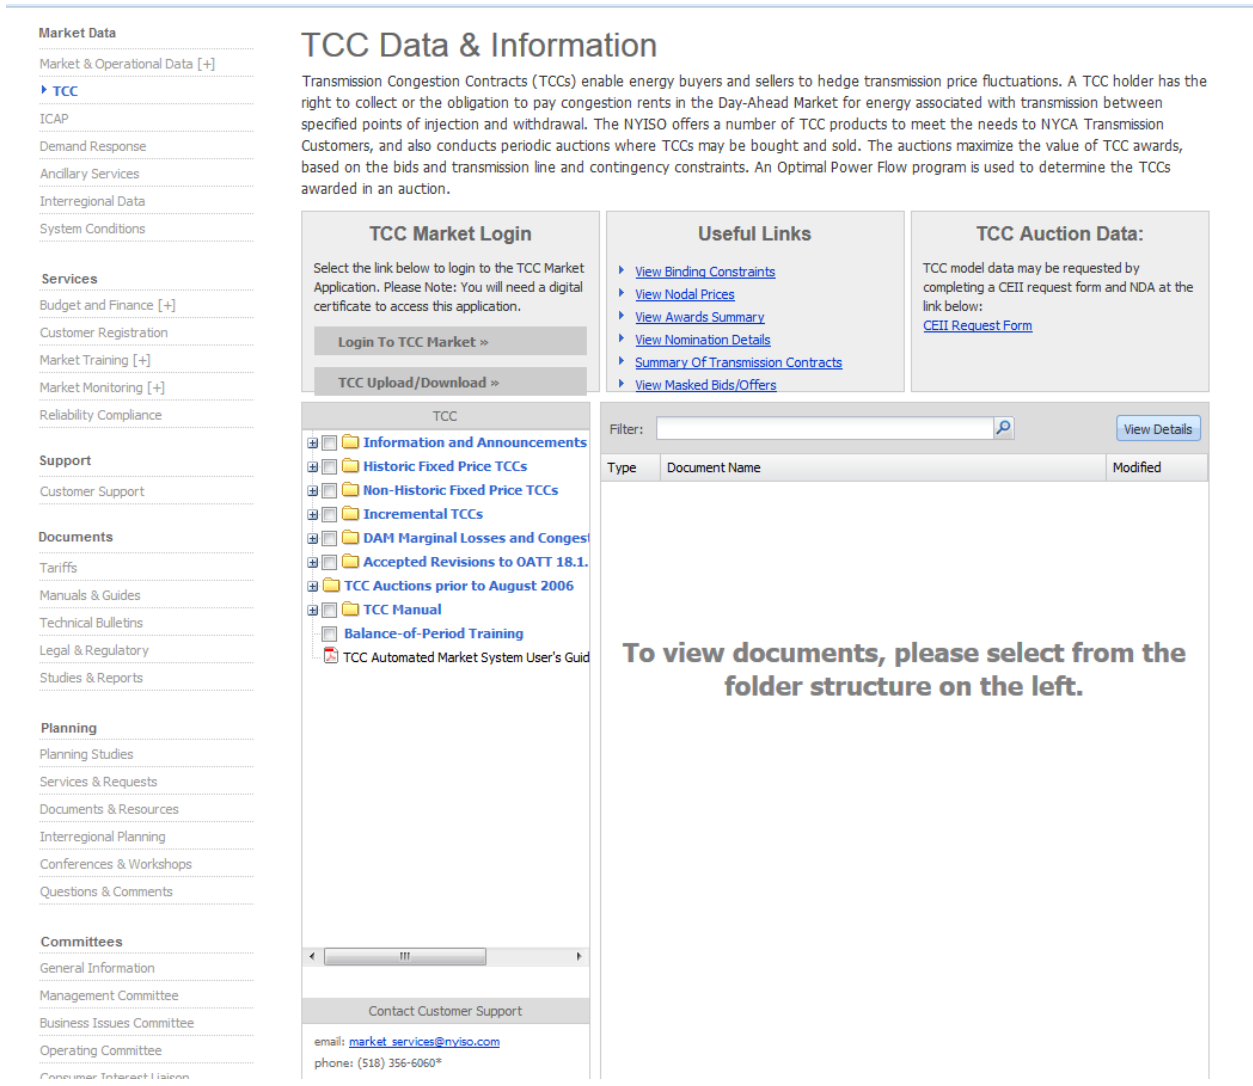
Market Data

Market & Operational Data [+]

TCC

ICAP

Demand Response

Ancillary Services

Interregional Data

System Conditions

Services

Budget and Finance [+]

Customer Registration

Market Training [+]

Market Monitoring [+]

Reliability Compliance

Support

Customer Support

Documents

Tariffs

Manuals & Guides

Technical Bulletins

Legal & Regulatory

Studies & Reports

Planning

Planning Studies

Services & Requests

Documents & Resources

Interregional Planning

Conferences & Workshops

Questions & Comments

Committees

General Information

Management Committee

Business Issues Committee

Operating Committee

Consumer Interest Liaison

TCC Data & Information

Transmission Congestion Contracts (TCCs) enable energy buyers and sellers to hedge transmission price fluctuations. A TCC holder has the right to collect or the obligation to pay congestion rents in the Day-Ahead Market for energy associated with transmission between specified points of injection and withdrawal. The NYISO offers a number of TCC products to meet the needs to NYCA Transmission Customers, and also conducts periodic auctions where TCCs may be bought and sold. The auctions maximize the value of TCC awards, based on the bids and transmission line and contingency constraints. An Optimal Power Flow program is used to determine the TCCs awarded in an auction.

TCC Market Login

Select the link below to login to the TCC Market Application. Please Note: You will need a digital certificate to access this application.

Login To TCC Market »

TCC Upload/Download »

Useful Links

View Binding Constraints

View Nodal Prices

View Awards Summary

View Nomination Details

Summary Of Transmission Contracts

View Masked Bids/Offers

TCC Auction Data:

TCC model data may be requested by completing a CEII request form and NDA at the link below:

CEII Request Form

TCC

Information and Announcements

Historic Fixed Price TCCs

Non-Historic Fixed Price TCCs

Incremental TCCs

DAM Marginal Losses and Congest

Accepted Revisions to OATT 18.1.

TCC Auctions prior to August 2006

TCC Manual

Balance-of-Period Training

TCC Automated Market System User's Guid

Contact Customer Support

email: market_services@nyiso.com

phone: (518) 356-6060*

Filter:

View Details

| Type | Document Name | Modified |
|---|---|---|

To view documents, please select from the folder structure on the left.